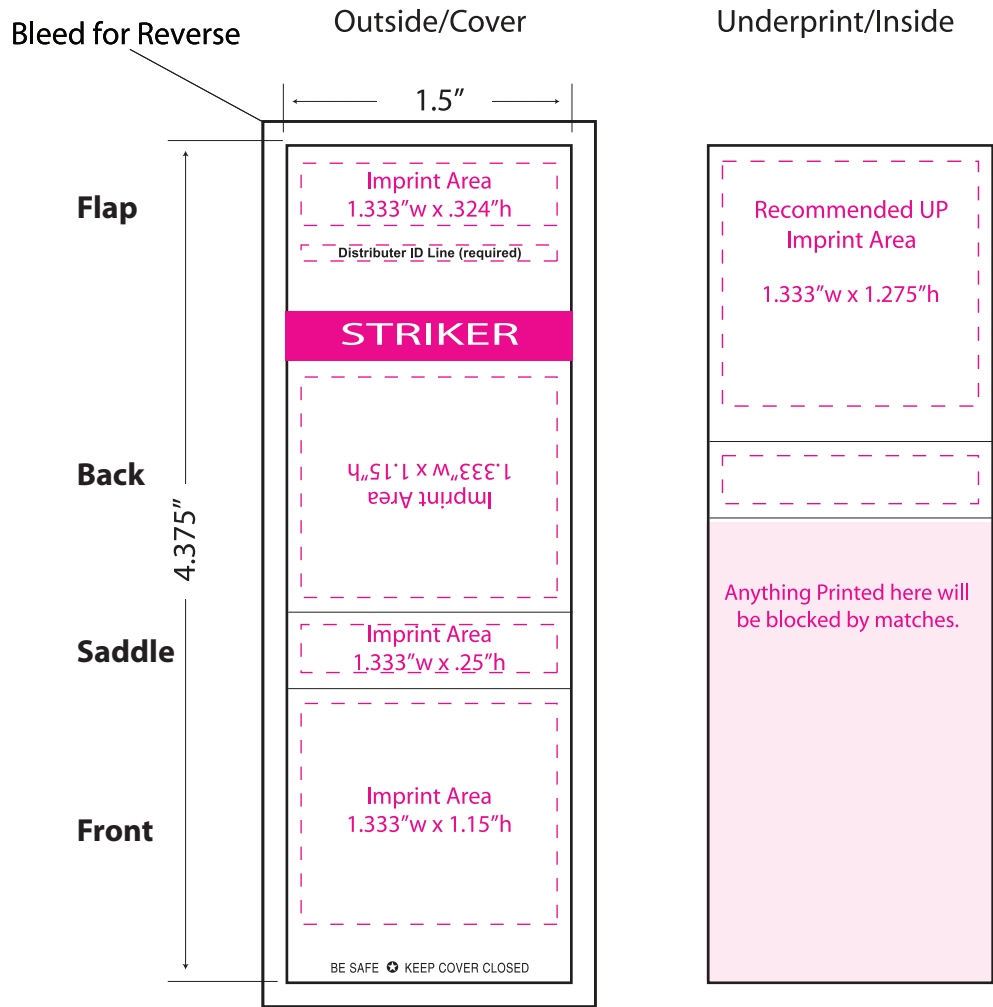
Bleed for Reverse

Outside/Cover

Underprint/Inside

1.5″

Flap

Imprint Area
1.333″w x .324″h

Distributer ID Line (required)

STRIKER

Back

4.375″

Imprint Area
1.333″w x 1.15″h

Saddle

Imprint Area
1.333″w x .25″h

Front

Imprint Area
1.333″w x 1.15″h

BE SAFE ✪ KEEP COVER CLOSED

Recommended UP
Imprint Area

1.333″w x 1.275″h

Anything Printed here will be blocked by matches.